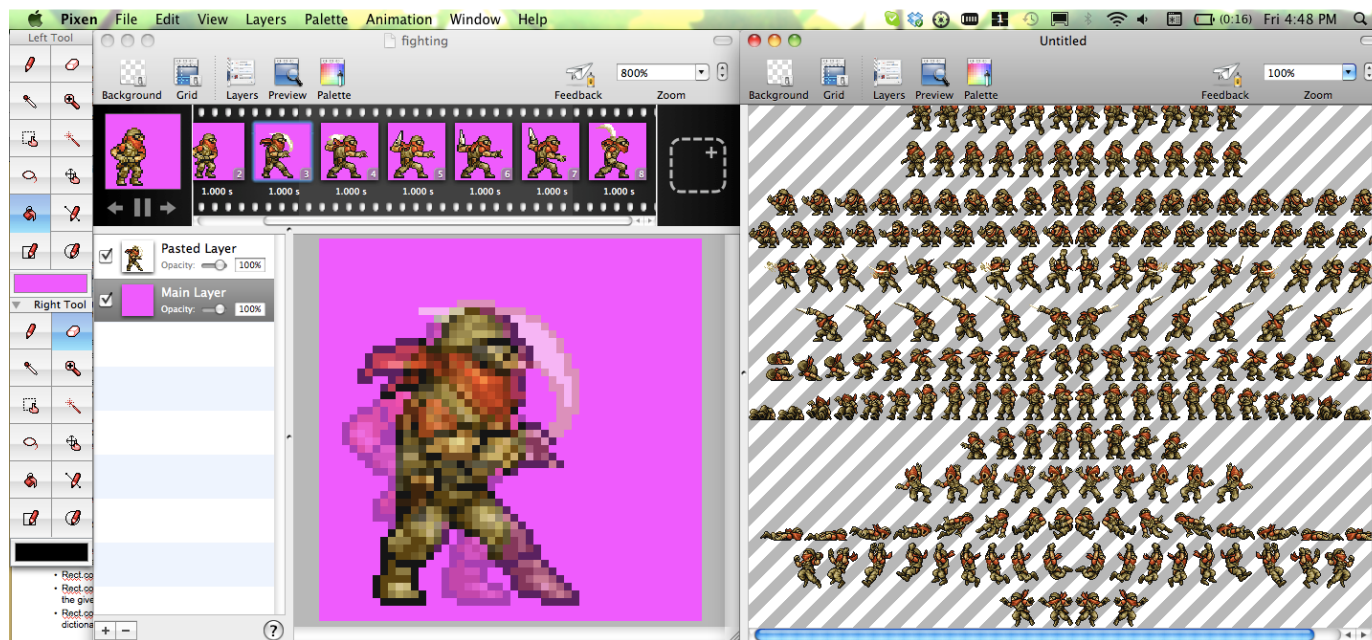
Pixen File Edit View Layers Palette Animation Window Help

(0:16) Fri 4:48 PM

Left Tool

Right Tool

fighting

Background Grid Layers Preview Palette Feedback 800% Zoom

2 3 4 5 6 7 8

1.000 s 1.000 s 1.000 s 1.000 s 1.000 s 1.000 s 1.000 s

Pasted Layer
Opacity: 100%

Main Layer
Opacity: 100%

+ −

?

Untitled

Background Grid Layers Preview Palette Feedback 100% Zoom

• Rect co
• Rect co the give
• Rect co dictiona